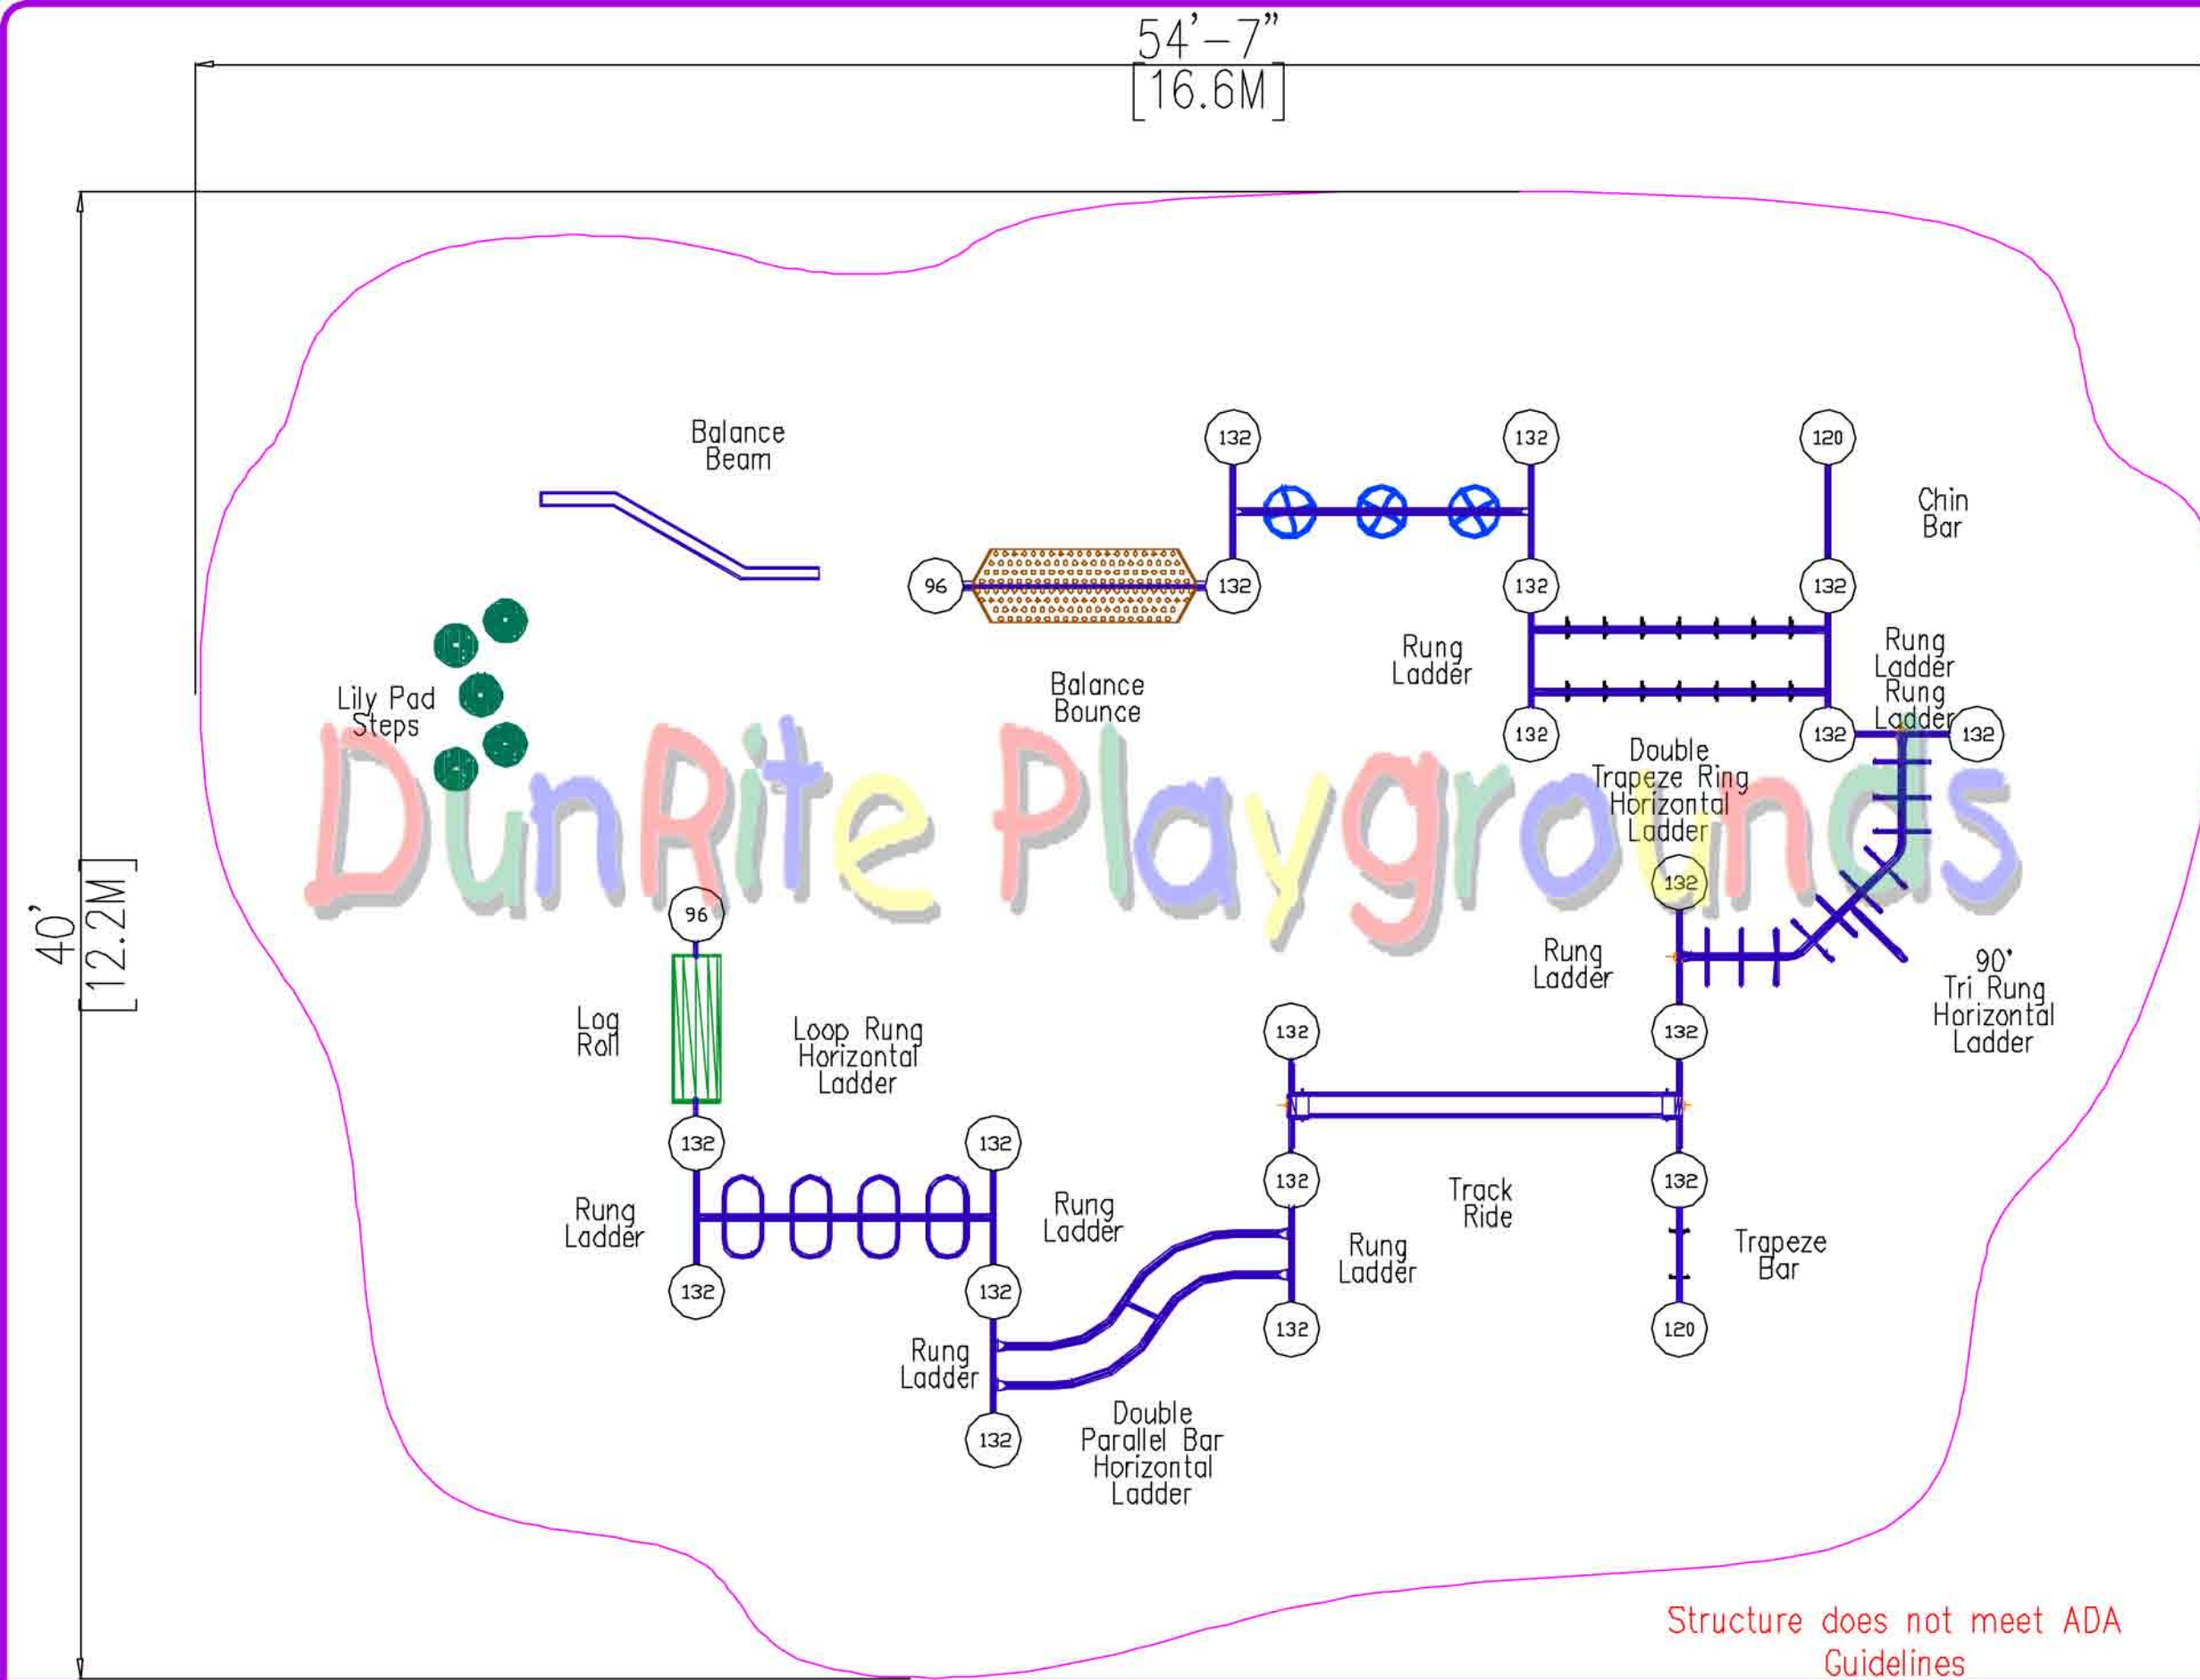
54'–7"
[16.6M]

40'
[12.2M]

Balance Beam

132

132

120

Chin Bar

96

132

132

132

Lily Pad Steps

Balance Bounce

Rung Ladder

Rung Ladder

Rung Ladder

132

132

132

132

Double Trapeze Ring Horizontal Ladder

DunRite Playgrounds

132

96

Rung Ladder

90' Tri Rung Horizontal Ladder

Log Roll

Loop Rung Horizontal Ladder

132

132

132

132

Rung Ladder

Rung Ladder

132

132

Track Ride

Rung Ladder

Trapeze Bar

132

132

132

120

Rung Ladder

132

Double Parallel Bar Horizontal Ladder

Structure does not meet ADA Guidelines